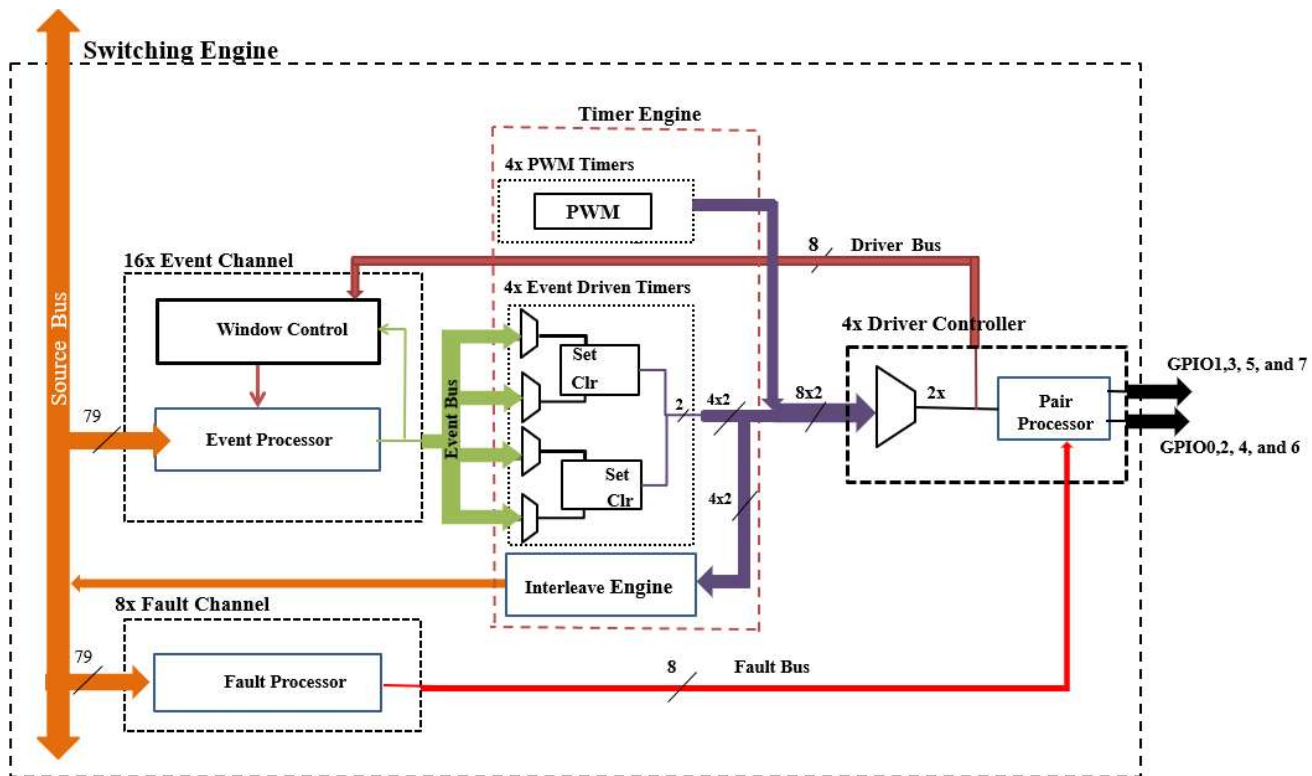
Switching Engine

Source Bus

Timer Engine

4x PWM Timers

PWM

8 Driver Bus

16x Event Channel

4x Event Driven Timers

Window Control

4x Driver Controller

Set
Clr

79

Event Processor

Event Bus

2

4x2

8x2

2x

Pair Processor

GPIO1,3, 5, and 7

GPIO0,2, 4, and 6

Set
Clr

4x2

Interleave Engine

8x Fault Channel

79

Fault Processor

8 Fault Bus